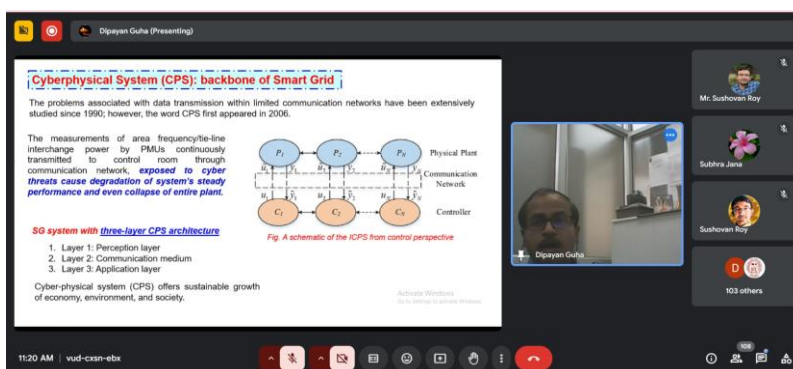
Dipayan Guha (Presenting)

Cyberphysical System (CPS): backbone of Smart Grid

The problems associated with data transmission within limited communication networks have been extensively studied since 1990; however, the word CPS first appeared in 2006.

The measurements of area frequency/tie-line interchange power by PMUs continuously transmitted to control room through communication network, exposed to cyber threats cause degradation of system's steady performance and even collapse of entire plant.

$P_1$ $P_2$ $P_N$ Physical Plant

$u_1$ $y_1$ $u_2$ $y_2$ $u_N$ $y_N$ Communication Network

$\tilde{u}_1$ $\tilde{y}_1$ $\tilde{u}_2$ $\tilde{y}_2$ $\tilde{u}_N$ $\tilde{y}_N$

$C_1$ $C_2$ $C_N$ Controller

SG system with three-layer CPS architecture

1. Layer 1: Perception layer
2. Layer 2: Communication medium
3. Layer 3: Application layer

Fig. A schematic of the ICPS from control perspective

Cyber-physical system (CPS) offers sustainable growth of economy, environment, and society.

Activate Windows
Go to Settings to activate Windows.

Dipayan Guha

Mr. Sushovan Roy

Subhra Jana

Sushovan Roy

D

103 others

11:20 AM | vud-cxsn-ebx

108